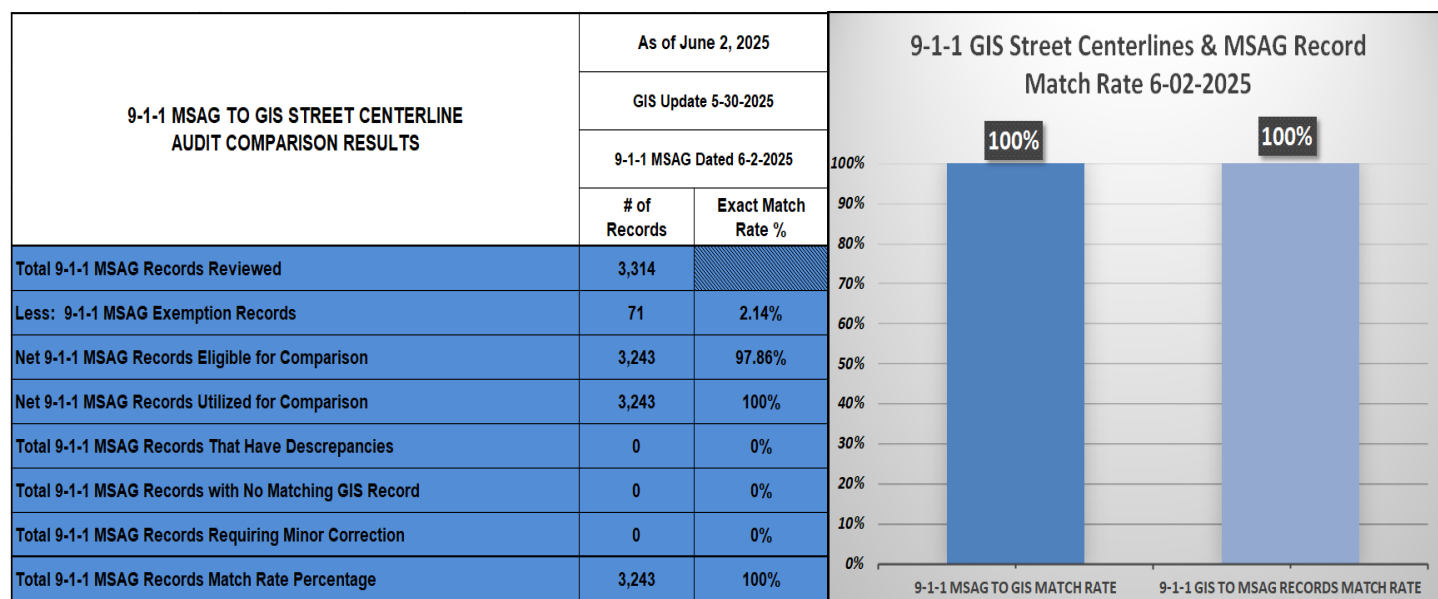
| 9-1-1 MSAG TO GIS STREET CENTERLINE AUDIT COMPARISON RESULTS | As of June 2, 2025 | |
|---|---|---|
| | GIS Update 5-30-2025 | |
| | 9-1-1 MSAG Dated 6-2-2025 | |
| | # of Records | Exact Match Rate % |
| Total 9-1-1 MSAG Records Reviewed | 3,314 | |
| Less: 9-1-1 MSAG Exemption Records | 71 | 2.14% |
| Net 9-1-1 MSAG Records Eligible for Comparison | 3,243 | 97.86% |
| Net 9-1-1 MSAG Records Utilized for Comparison | 3,243 | 100% |
| Total 9-1-1 MSAG Records That Have Descrepancies | 0 | 0% |
| Total 9-1-1 MSAG Records with No Matching GIS Record | 0 | 0% |
| Total 9-1-1 MSAG Records Requiring Minor Correction | 0 | 0% |
| Total 9-1-1 MSAG Records Match Rate Percentage | 3,243 | 100% |

9-1-1 GIS Street Centerlines & MSAG Record Match Rate 6-02-2025

100%
100%

100%
90%
80%
70%
60%
50%
40%
30%
20%
10%
0%

9-1-1 MSAG TO GIS MATCH RATE
9-1-1 GIS TO MSAG RECORDS MATCH RATE